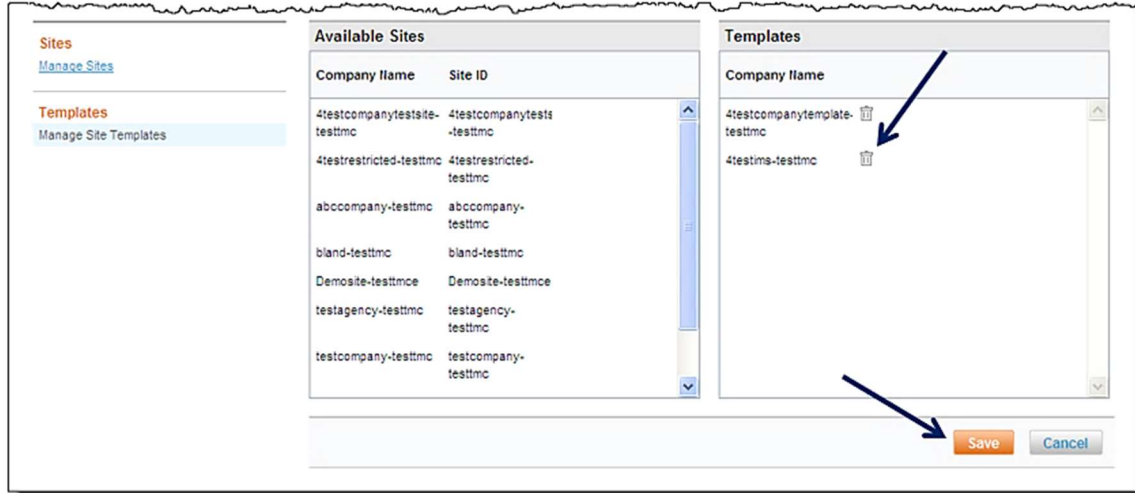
Sites
Manage Sites

Templates
Manage Site Templates

Available Sites

| Company Name | Site ID |
|---|---|
| 4testcompanytestsite-testtmc | 4testcompanytests-testtmc |
| 4testrestricted-testtmc | 4testrestricted-testtmc |
| abccompany-testtmc | abccompany-testtmc |
| bland-testtmc | bland-testtmc |
| Demosite-testtmce | Demosite-testtmce |
| testagency-testtmc | testagency-testtmc |
| testcompany-testtmc | testcompany-testtmc |

Templates

| Company Name |
|---|
| 4testcompanytemplate-testtmc |
| 4testims-testtmc |

Save
Cancel